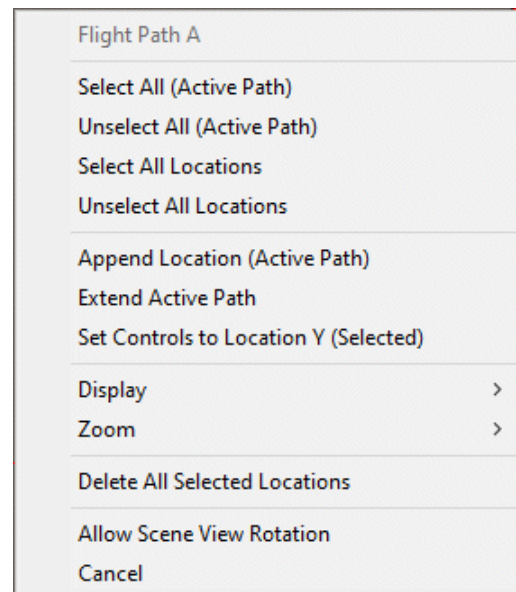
Flight Path A

Select All (Active Path)
Unselect All (Active Path)
Select All Locations
Unselect All Locations

Append Location (Active Path)
Extend Active Path
Set Controls to Location Y (Selected)

Display >
Zoom >

Delete All Selected Locations

Allow Scene View Rotation
Cancel